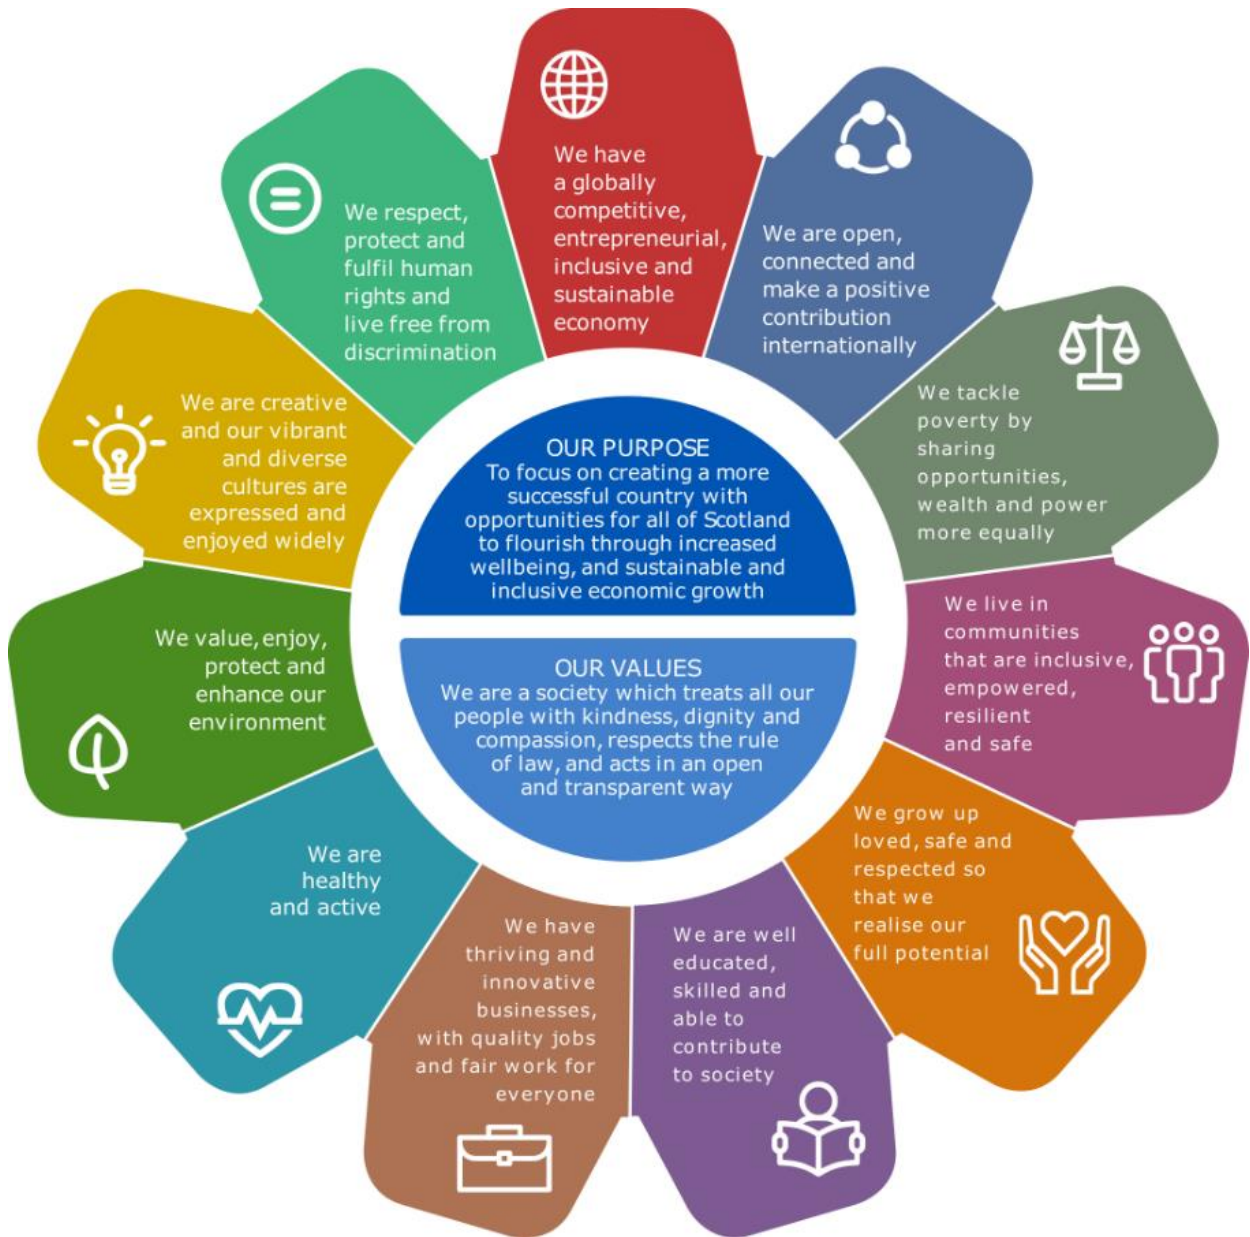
We have a globally competitive, entrepreneurial, inclusive and sustainable economy

We are open, connected and make a positive contribution internationally

We tackle poverty by sharing opportunities, wealth and power more equally

We live in communities that are inclusive, empowered, resilient and safe

We grow up loved, safe and respected so that we realise our full potential

We are well educated, skilled and able to contribute to society

We have thriving and innovative businesses, with quality jobs and fair work for everyone

We are healthy and active

We value, enjoy, protect and enhance our environment

We are creative and our vibrant and diverse cultures are expressed and enjoyed widely

We respect, protect and fulfil human rights and live free from discrimination

OUR PURPOSE
To focus on creating a more successful country with opportunities for all of Scotland to flourish through increased wellbeing, and sustainable and inclusive economic growth

OUR VALUES
We are a society which treats all our people with kindness, dignity and compassion, respects the rule of law, and acts in an open and transparent way